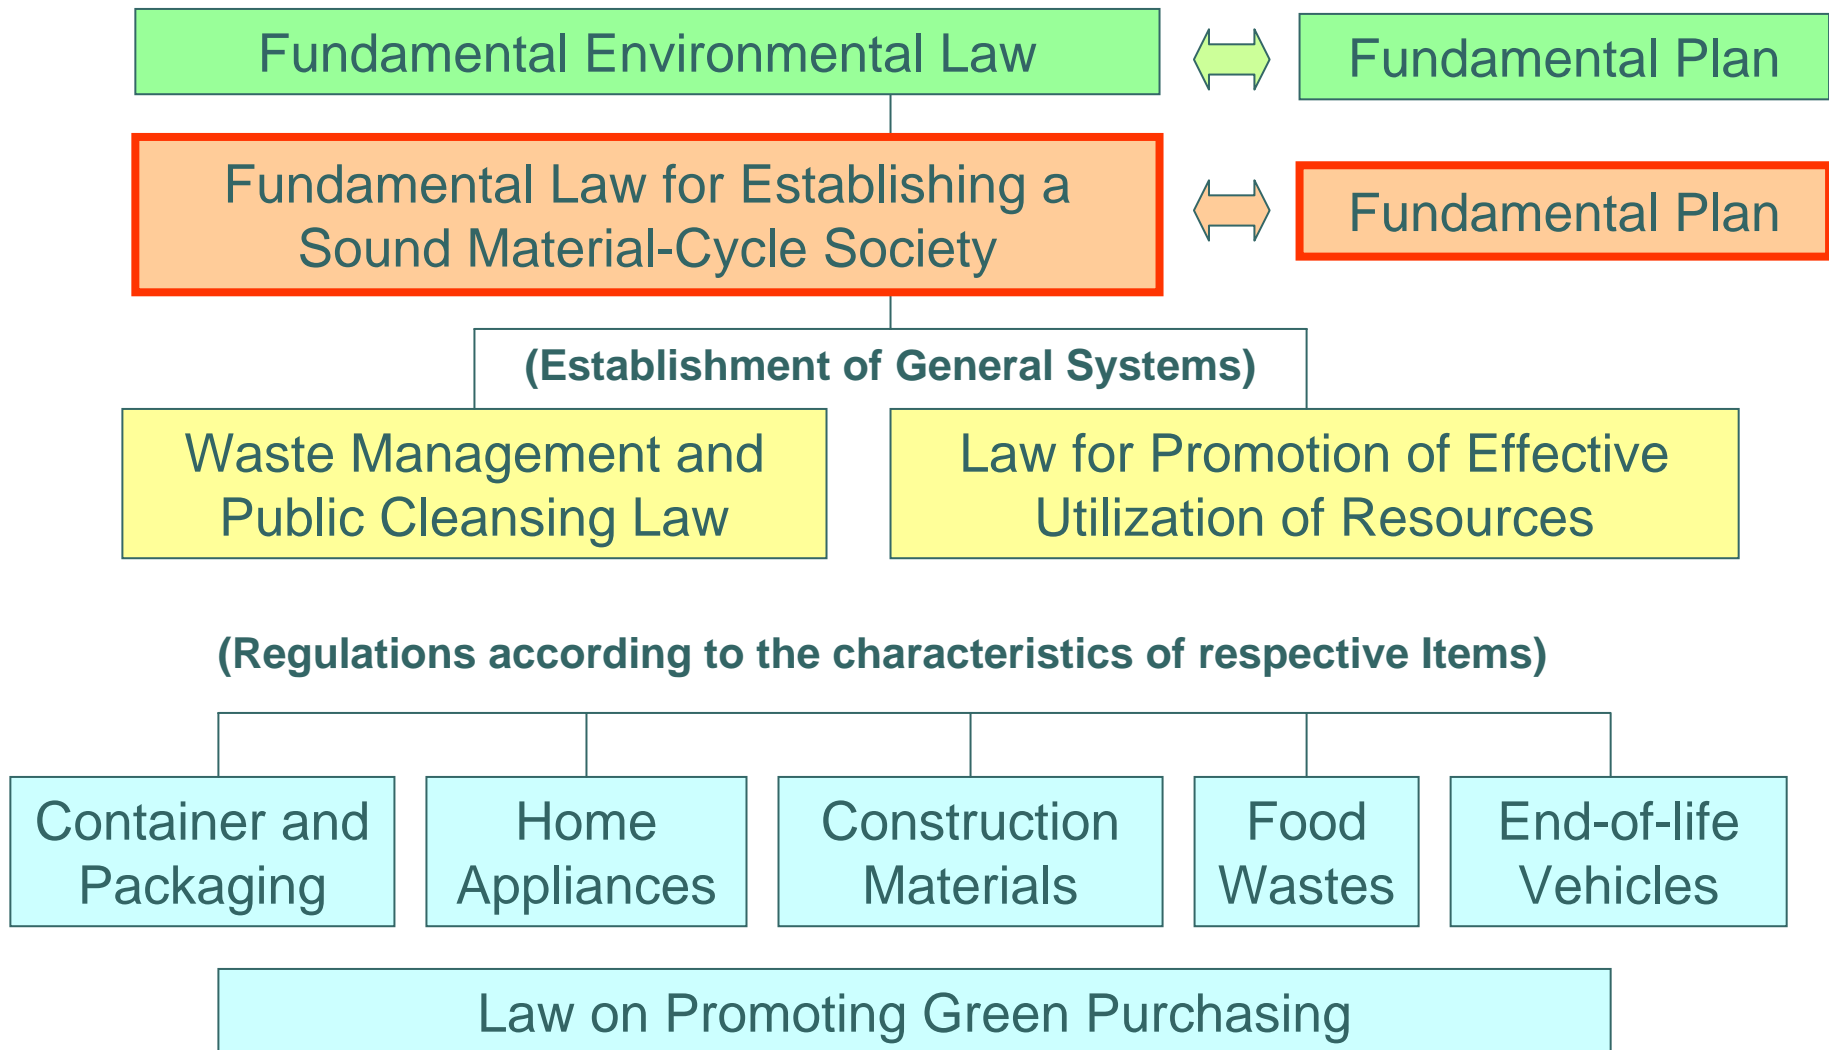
Fundamental Environmental Law

Fundamental Plan

Fundamental Law for Establishing a Sound Material-Cycle Society

Fundamental Plan

(Establishment of General Systems)

Waste Management and Public Cleansing Law

Law for Promotion of Effective Utilization of Resources

(Regulations according to the characteristics of respective Items)

Container and Packaging

Home Appliances

Construction Materials

Food Wastes

End-of-life Vehicles

Law on Promoting Green Purchasing